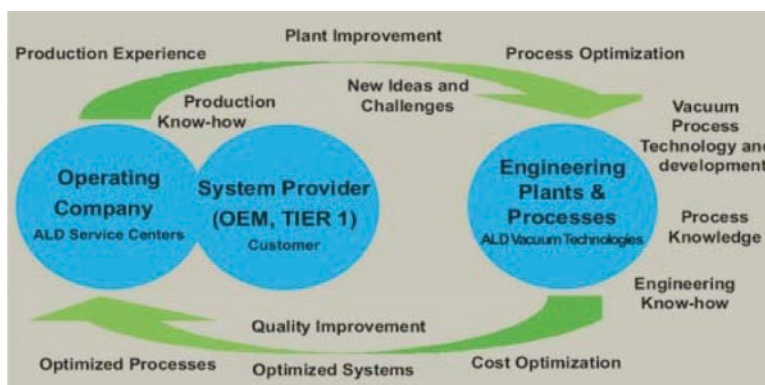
Plant Improvement

Production Experience

Process Optimization

New Ideas and Challenges

Production Know-how

Vacuum Process Technology and development

Operating Company
ALD Service Centers

System Provider (OEM, TIER 1)
Customer

Engineering Plants & Processes
ALD Vacuum Technologies

Process Knowledge

Engineering Know-how

Quality Improvement

Optimized Processes

Optimized Systems

Cost Optimization